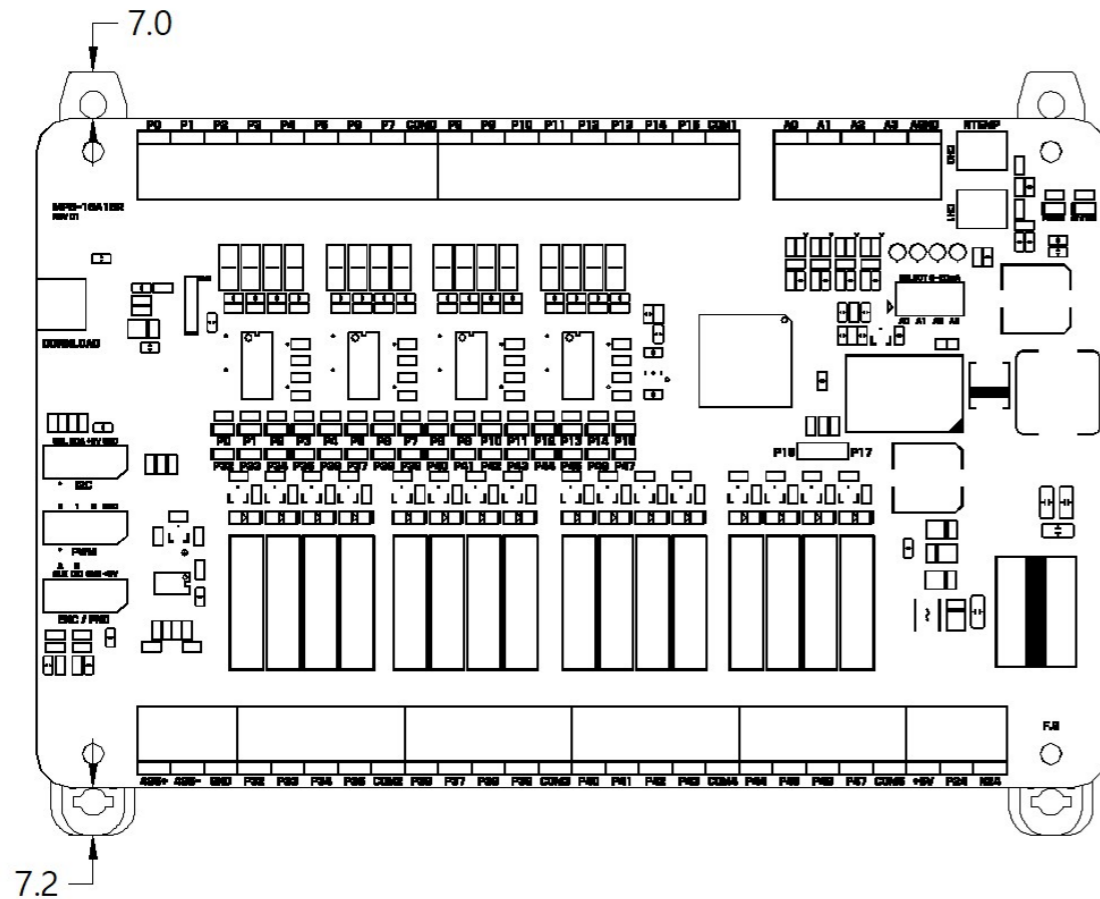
7.0

P0 P1 P2 P3 P4 P5 P6 P7 COM0 P8 P9 P10 P11 P12 P13 P14 P15 COM1 A0 A1 A2 A3 AGND RTEMP

MPS-16A16R
REV 01

DOWNLOAD

P0 P1 P2 P3 P4 P5 P6 P7 P8 P9 P10 P11 P12 P13 P14 P15
P32 P33 P34 P35 P36 P37 P38 P39 P40 P41 P42 P43 P44 P45 P46 P47

P16 P17

I2C

PWM

ENC / PRO

A0 A1 A2 A3

FG

485+ 485- GND P32 P33 P34 P35 COM2 P36 P37 P38 P39 COM3 P40 P41 P42 P43 COM4 P44 P45 P46 P47 COM5 +5V P24 N24

7.2